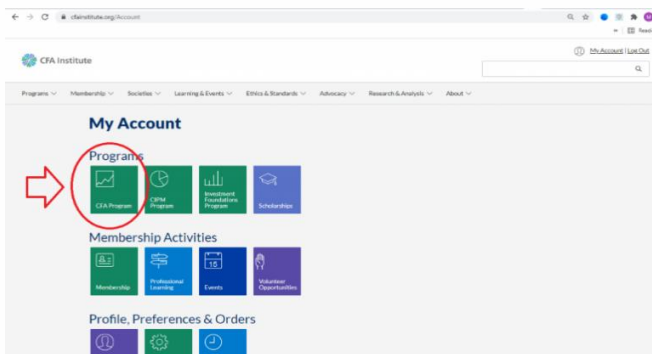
cfainstitute.org/Account

Read

CFA Institute

My Account | Log Out

Programs Membership Societies Learning & Events Ethics & Standards Advocacy Research & Analysis About

My Account

Programs

CFA Program

CIPM Program

Investment Foundations Program

Scholarships

Membership Activities

Membership

Professional Learning

15

Events

Volunteer Opportunities

Profile, Preferences & Orders